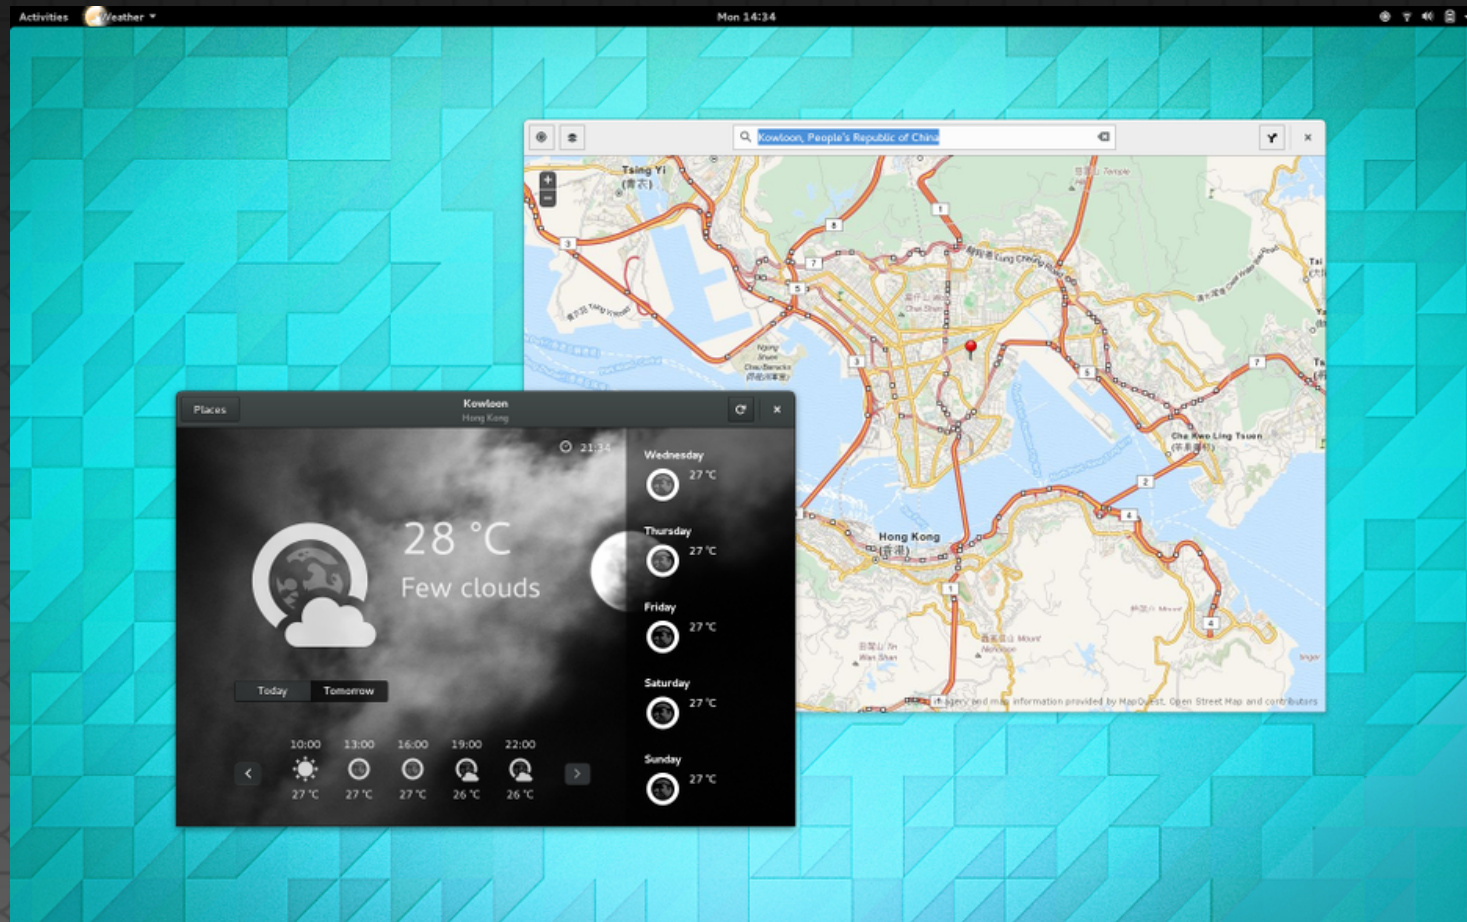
Activities Weather ▾ Mon 14:34

Kowloon, People's Republic of China

Tsing Yi
(青衣)

Hong Kong
(香港)

Cha Kwo Ling Tsuen

Imagery and map information provided by MapQuest, Open Street Map and contributors

Places Kowloon Hong Kong

21:34

28 °C
Few clouds

Today Tomorrow

| 10:00 | 13:00 | 16:00 | 19:00 | 22:00 |
|---|---|---|---|---|
| 27 °C | 27 °C | 27 °C | 26 °C | 26 °C |

Wednesday 27 °C
Thursday 27 °C
Friday 27 °C
Saturday 27 °C
Sunday 27 °C